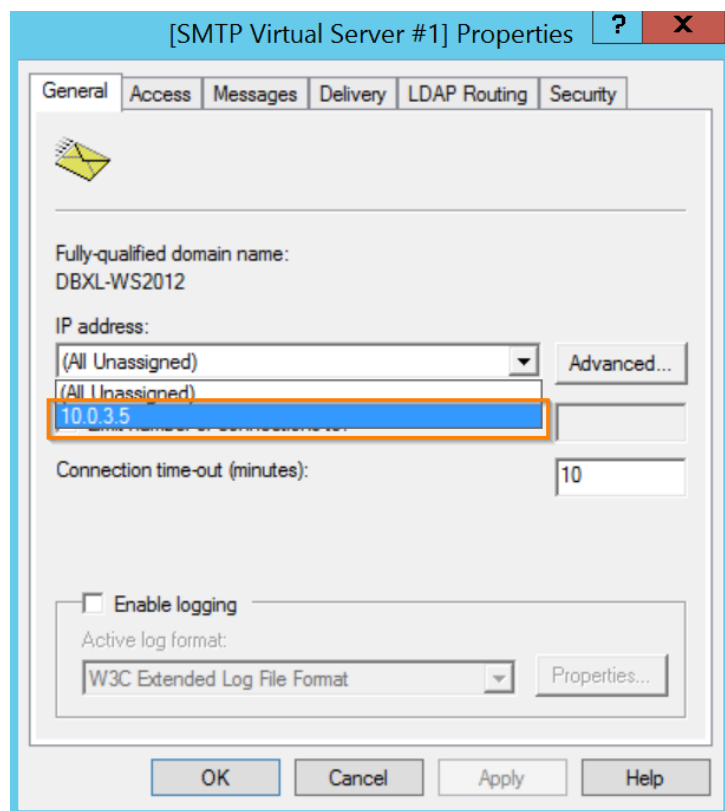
[SMTP Virtual Server #1] Properties
?
X
General
Access
Messages
Delivery
LDAP Routing
Security

Fully-qualified domain name:
DBXL-WS2012

IP address:
(All Unassigned)
Advanced...
(All Unassigned)
10.0.3.5
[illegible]

Connection time-out (minutes):
10

Enable logging
Active log format:
W3C Extended Log File Format
Properties...

OK
Cancel
Apply
Help